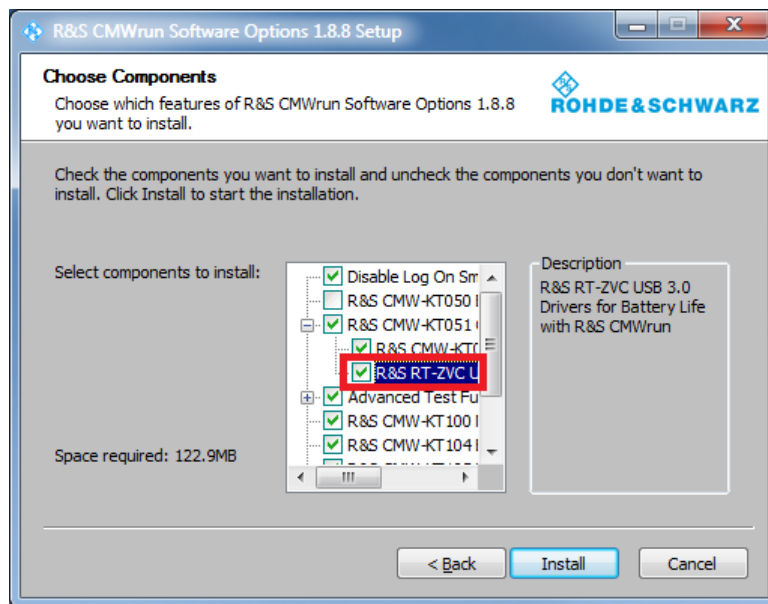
R&S CMWrun Software Options 1.8.8 Setup

Choose Components

Choose which features of R&S CMWrun Software Options 1.8.8 you want to install.

ROHDE&SCHWARZ

Check the components you want to install and uncheck the components you don't want to install. Click Install to start the installation.

Select components to install:

Disable Log On Sm
R&S CMW-KT050 I
R&S CMW-KT051
R&S CMW-KT0
R&S RT-ZVC U
Advanced Test Fu
R&S CMW-KT100 I
R&S CMW-KT104 I

Description
R&S RT-ZVC USB 3.0 Drivers for Battery Life with R&S CMWrun

Space required: 122.9MB

< Back
Install
Cancel